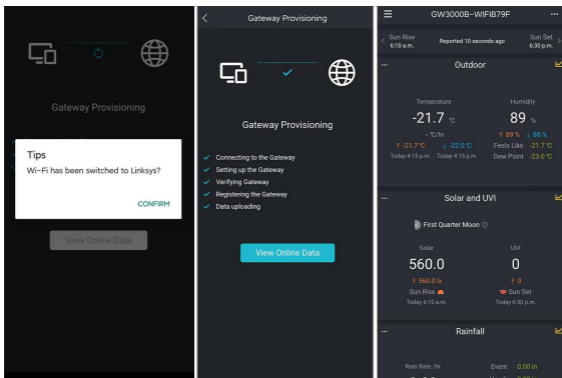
Gateway Provisioning

Tips

Wi-Fi has been switched to Linksys?

CONFIRM

View Online Data

Gateway Provisioning

Gateway Provisioning

Connecting to the Gateway
Setting up the Gateway
Verifying Gateway
Registering the Gateway
Data uploading

View Online Data

GW3000B-WIFIB79F

Sun Rise 6:10 a.m.
Reported 10 seconds ago
Sun Set 6:30 p.m.

Outdoor

Temperature
-21.7 ℃
- ℃/hr
-21.7℃ -22.0℃
Today 4:13 p.m. Today 4:15 p.m.

Humidity
89 %
89 % 88 %
Feels Like -21.7℃
Dew Point -23.0℃

Solar and UVI

First Quarter Moon

Solar
560.0
560.0 lx
Sun Rise
Today 6:10 a.m.

UVI
0
0
Sun Set
Today 6:30 p.m.

Rainfall

Rain Rate /hr
Event 0.00 in